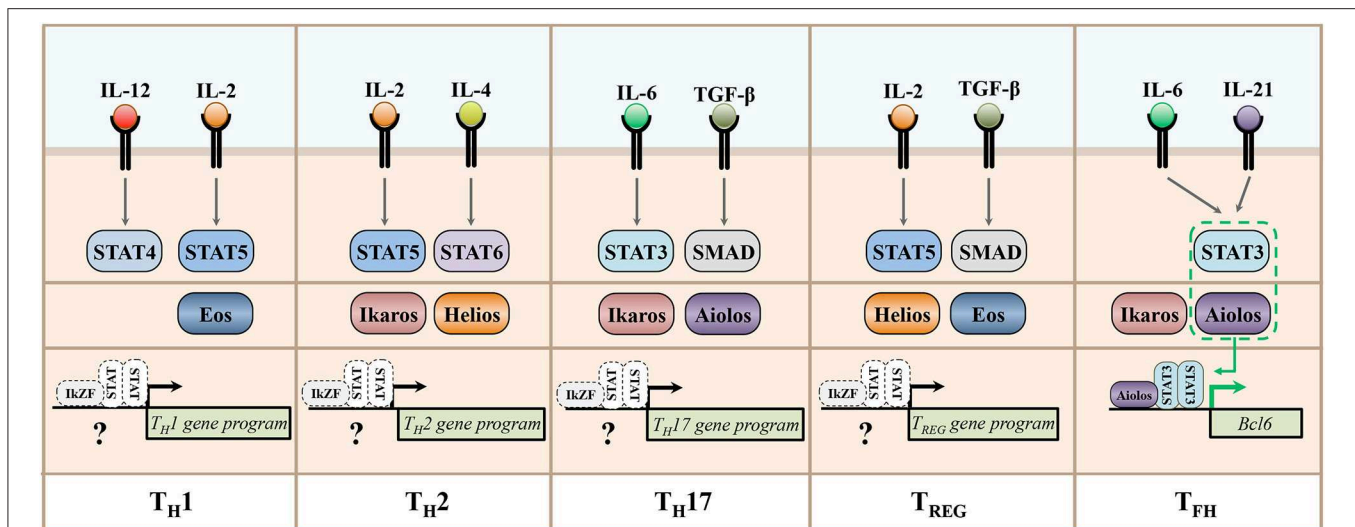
| | | | | |
|---|---|---|---|---|
| IL-12 IL-2 | IL-2 IL-4 | IL-6 TGF-β | IL-2 TGF-β | IL-6 IL-21 |
| STAT4 STAT5 | STAT5 STAT6 | STAT3 SMAD | STAT5 SMAD | STAT3 |
| Eos | Ikaros Helios | Ikaros Aiolos | Helios Eos | Ikaros Aiolos |
| IkZF STAT STAT ? $T_H1$ gene program | IkZF STAT STAT ? $T_H2$ gene program | IkZF STAT STAT ? $T_H17$ gene program | IkZF STAT STAT ? $T_{REG}$ gene program | Aiolos STAT3 STAT3 Bcl6 |
| $T_H1$ | $T_H2$ | $T_H17$ | $T_{REG}$ | $T_{FH}$ |